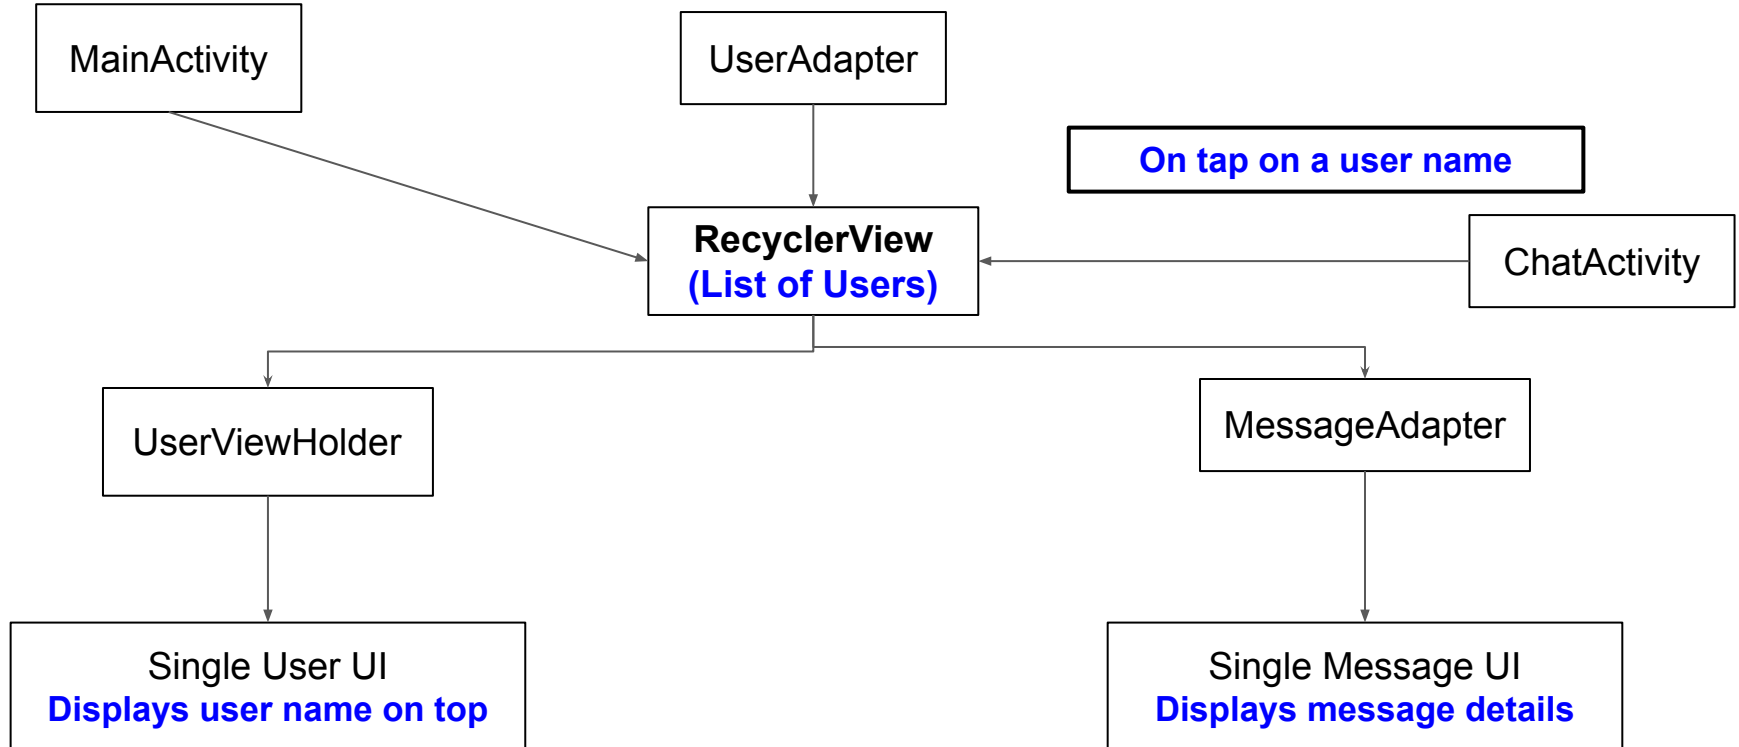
MainActivity

UserAdapter

On tap on a user name

RecyclerView
(List of Users)

ChatActivity

UserViewHolder

MessageAdapter

Single User UI
Displays user name on top

Single Message UI
Displays message details